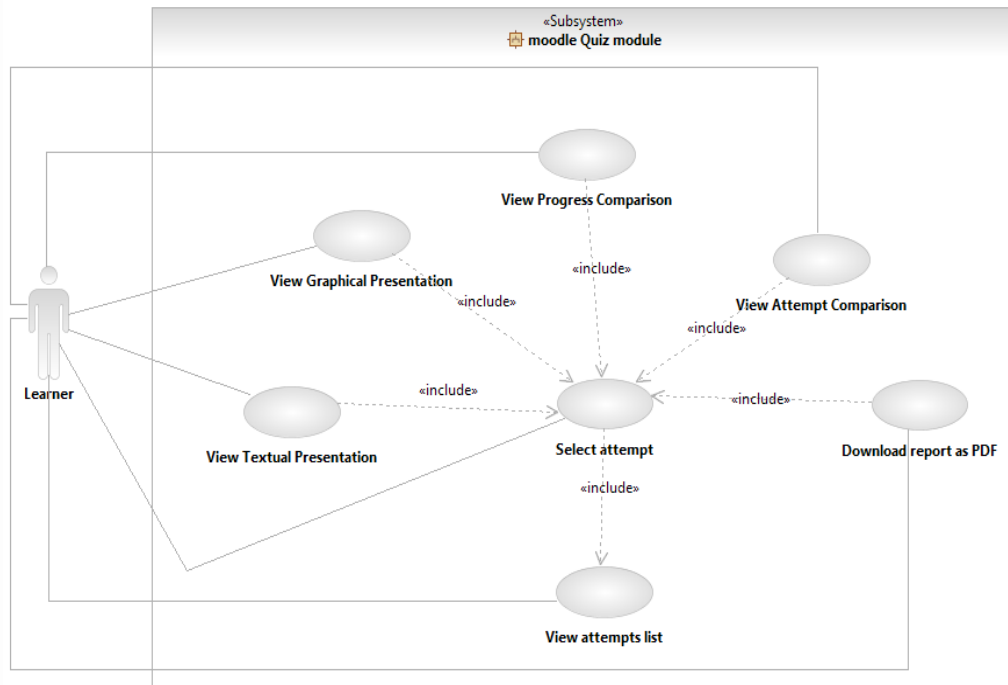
«Subsystem»
moodle Quiz module

View Progress Comparison

View Graphical Presentation

«include»

«include»

View Attempt Comparison

«include»

Learner

«include»

«include»

View Textual Presentation

Select attempt

Download report as PDF

«include»

View attempts list